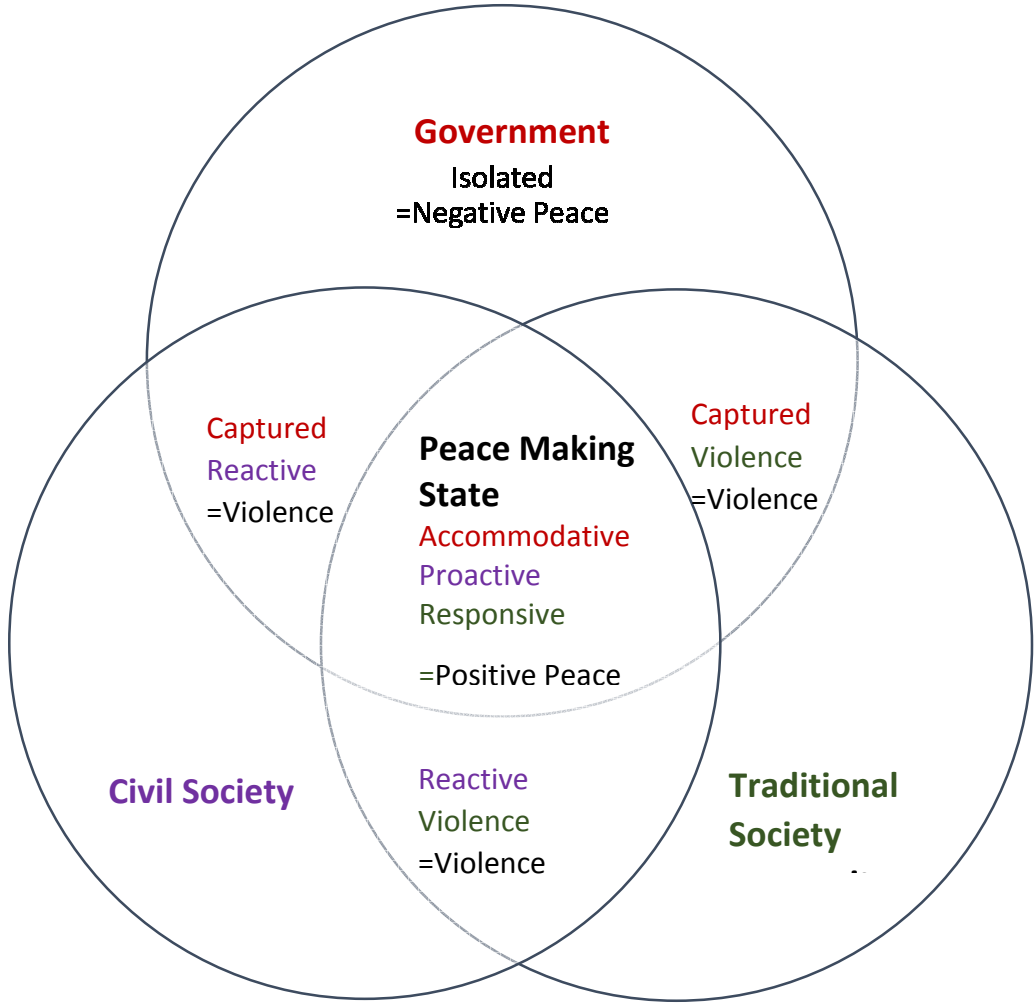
Government
Isolated
=Negative Peace

Captured
Reactive
=Violence

Peace Making State
Accommodative
Proactive
Responsive

=Positive Peace

Captured
Violence
=Violence

Civil Society

Reactive
Violence
=Violence

Traditional Society